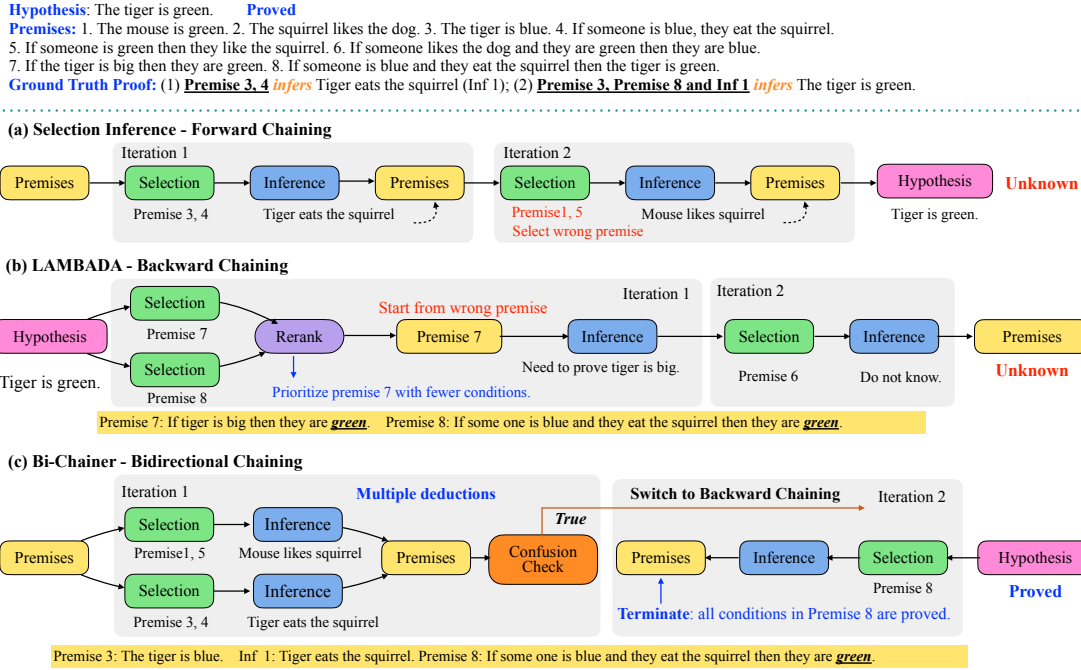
**Hypothesis**: The tiger is green. **Proved**

**Premises:** 1. The mouse is green. 2. The squirrel likes the dog. 3. The tiger is blue. 4. If someone is blue, they eat the squirrel. 5. If someone is green then they like the squirrel. 6. If someone likes the dog and they are green then they are blue. 7. If the tiger is big then they are green. 8. If someone is blue and they eat the squirrel then the tiger is green.

**Ground Truth Proof:** (1) **Premise 3, 4** *infers* Tiger eats the squirrel (Inf 1); (2) **Premise 3, Premise 8 and Inf 1** *infers* The tiger is green.

**(a) Selection Inference - Forward Chaining**

Iteration 1

Premises → Selection → Inference → Premises

Premise 3, 4 Tiger eats the squirrel

Iteration 2

Selection → Inference → Premises → Hypothesis **Unknown**

Premise1, 5 Select wrong premise Mouse likes squirrel Tiger is green.

**(b) LAMBADA - Backward Chaining**

Hypothesis Tiger is green.

Selection Premise 7 Selection Premise 8 Rerank

Prioritize premise 7 with fewer conditions.

Start from wrong premise Iteration 1

Premise 7 → Inference Need to prove tiger is big.

Iteration 2

Selection Premise 6 → Inference Do not know. → Premises **Unknown**

Premise 7: If tiger is big then they are ***green***. Premise 8: If some one is blue and they eat the squirrel then they are ***green***.

**(c) Bi-Chainer - Bidirectional Chaining**

Iteration 1 **Multiple deductions**

Premises

Selection Premise1, 5 → Inference Mouse likes squirrel

Selection Premise 3, 4 → Inference Tiger eats the squirrel

Premises → Confusion Check ***True***

**Switch to Backward Chaining** Iteration 2

Premises ← Inference ← Selection Premise 8 ← Hypothesis **Proved**

**Terminate**: all conditions in Premise 8 are proved.

Premise 3: The tiger is blue. Inf 1: Tiger eats the squirrel. Premise 8: If some one is blue and they eat the squirrel then they are ***green***.